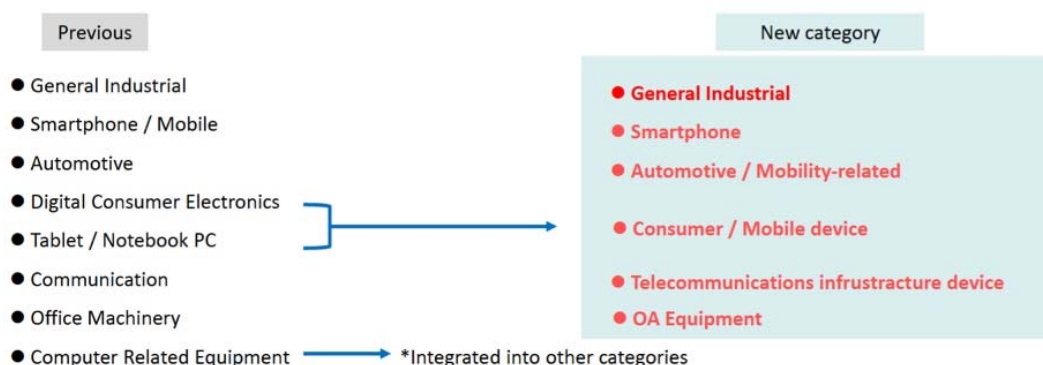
Previous

- General Industrial
- Smartphone / Mobile
- Automotive
- Digital Consumer Electronics
- Tablet / Notebook PC
- Communication
- Office Machinery
- Computer Related Equipment

*Integrated into other categories

New category

- General Industrial
- Smartphone
- Automotive / Mobility-related
- Consumer / Mobile device
- Telecommunications infrustracture device
- OA Equipment